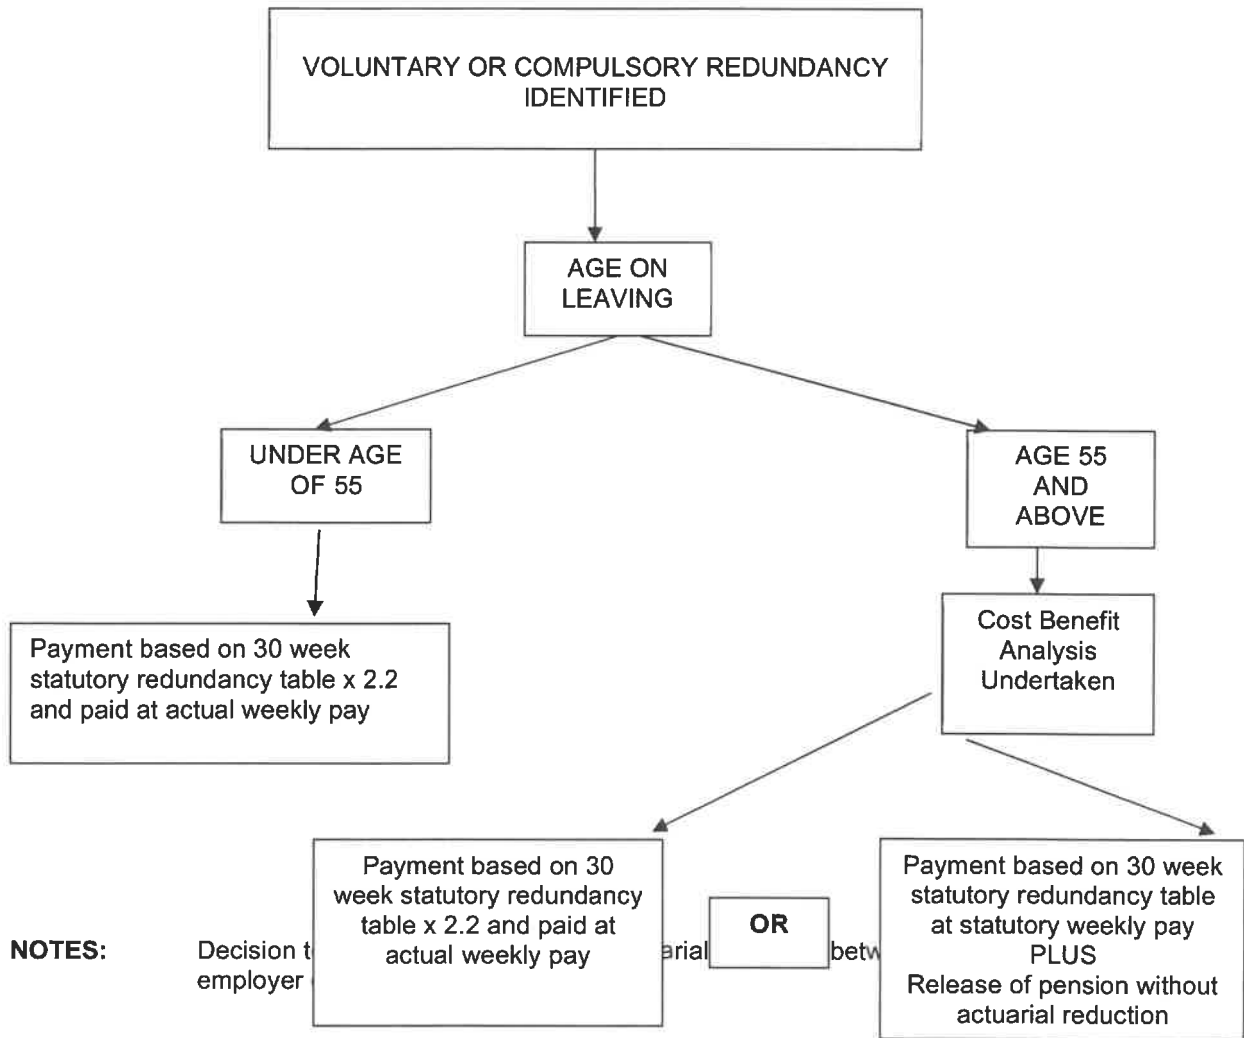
VOLUNTARY OR COMPULSORY REDUNDANCY IDENTIFIED

AGE ON LEAVING

UNDER AGE OF 55

AGE 55 AND ABOVE

Payment based on 30 week statutory redundancy table x 2.2 and paid at actual weekly pay

Cost Benefit Analysis Undertaken

Payment based on 30 week statutory redundancy table x 2.2 and paid at actual weekly pay

OR

Payment based on 30 week statutory redundancy table at statutory weekly pay PLUS Release of pension without actuarial reduction

NOTES: Decision t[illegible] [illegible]arial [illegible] betw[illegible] employer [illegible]